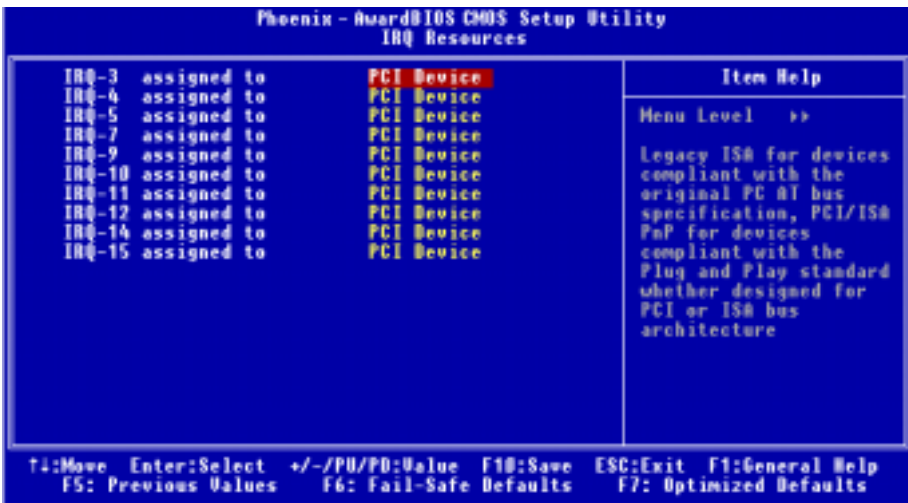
Phoenix - AwardBIOS CMOS Setup Utility
IRQ Resources

| | |
|---|---|
| IRQ-3 assigned to | PCI Device |
| IRQ-4 assigned to | PCI Device |
| IRQ-5 assigned to | PCI Device |
| IRQ-7 assigned to | PCI Device |
| IRQ-9 assigned to | PCI Device |
| IRQ-10 assigned to | PCI Device |
| IRQ-11 assigned to | PCI Device |
| IRQ-12 assigned to | PCI Device |
| IRQ-14 assigned to | PCI Device |
| IRQ-15 assigned to | PCI Device |

Item Help

Menu Level ▸▸

Legacy ISA for devices compliant with the original PC AT bus specification, PCI/ISA PnP for devices compliant with the Plug and Play standard whether designed for PCI or ISA bus architecture

↑↓:Move Enter:Select +/-/PU/PD:Value F10:Save ESC:Exit F1:General Help
F5: Previous Values F6: Fail-Safe Defaults F7: Optimized Defaults